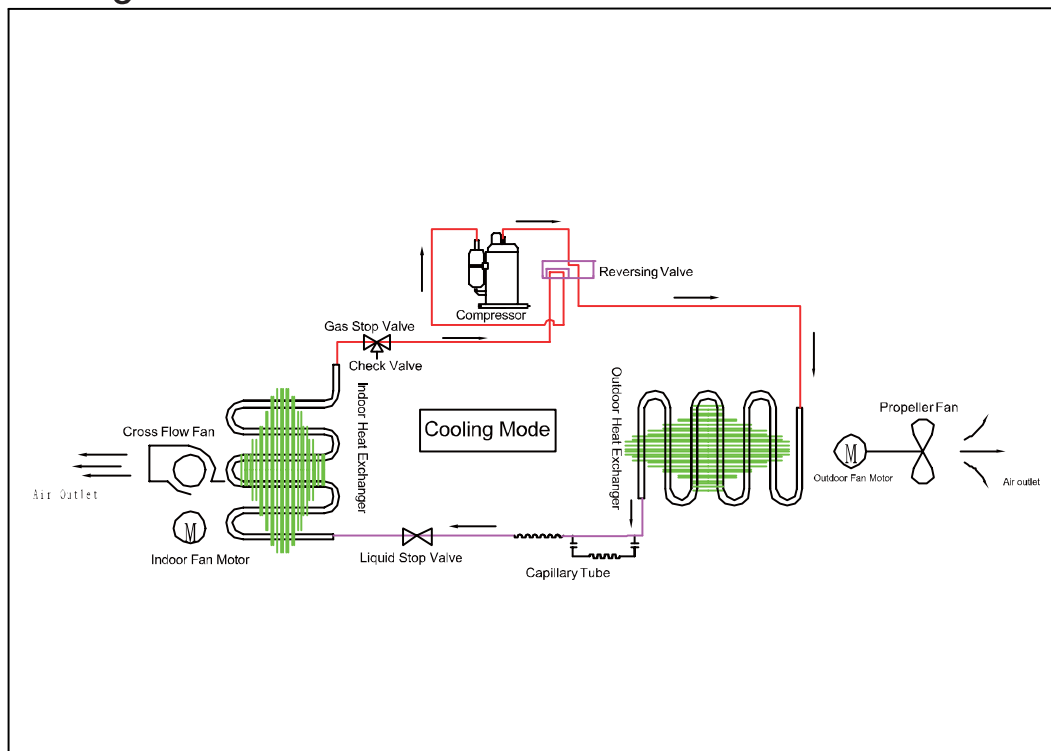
Reversing Valve

Compressor

Gas Stop Valve

Check Valve

Indoor Heat Exchanger

Outdoor Heat Exchanger

Propeller Fan

Cross Flow Fan

Cooling Mode

M

Outdoor Fan Motor

Air outlet

Air Outlet

M

Indoor Fan Motor

Liquid Stop Valve

Capillary Tube